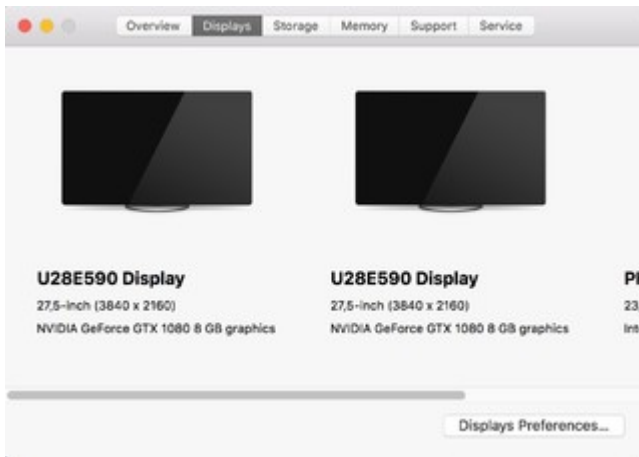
Overview Displays Storage Memory Support Service

U28E590 Display
27,5-inch (3840 x 2160)
NVIDIA GeForce GTX 1080 8 GB graphics

U28E590 Display
27,5-inch (3840 x 2160)
NVIDIA GeForce GTX 1080 8 GB graphics

Pl
23
Int

Displays Preferences...